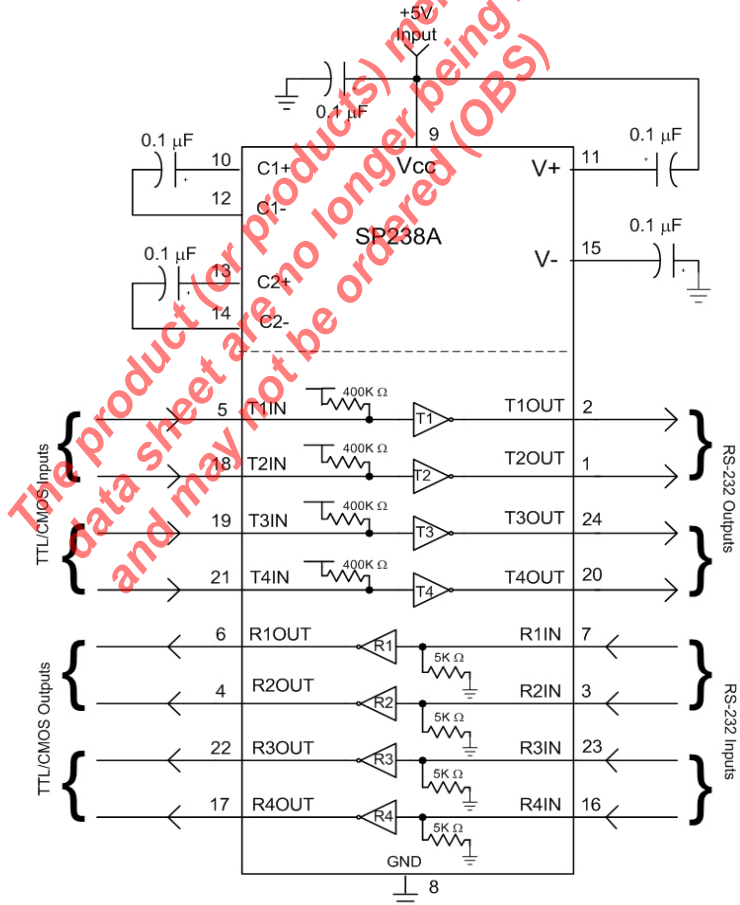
+5V
Input

0.1 μF
9
0.1 μF
10
C1+
Vcc
V+
11
0.1 μF
12
C1-
SP238A
0.1 μF
0.1 μF
13
C2+
V-
15
14
C2-

5
T1IN
400K Ω
T1
T1OUT
2
18
T2IN
400K Ω
T2
T2OUT
1
19
T3IN
400K Ω
T3
T3OUT
24
21
T4IN
400K Ω
T4
T4OUT
20

TTL/CMOS Inputs
RS-232 Outputs

6
R1OUT
R1
R1IN
7
5K Ω
4
R2OUT
R2
R2IN
3
5K Ω
22
R3OUT
R3
R3IN
23
5K Ω
17
R4OUT
R4
R4IN
16
5K Ω

TTL/CMOS Outputs
RS-232 Inputs

GND
8

The product (or products) in this data sheet are no longer being manufactured and may not be ordered (OBS)